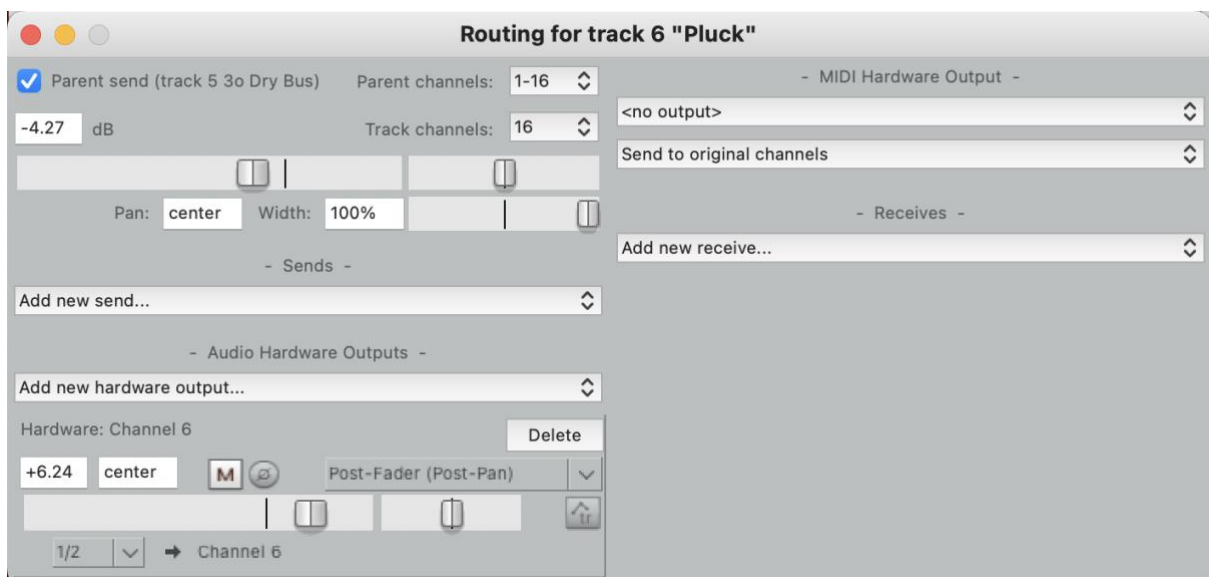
Routing for track 6 "Pluck"

Parent send (track 5 3o Dry Bus)
Parent channels: 1-16
-4.27 dB
Track channels: 16
Pan: center Width: 100%

- Sends -
Add new send...

- Audio Hardware Outputs -
Add new hardware output...

Hardware: Channel 6
Delete
+6.24 center M
Post-Fader (Post-Pan)
1/2 → Channel 6

- MIDI Hardware Output -
<no output>
Send to original channels

- Receives -
Add new receive...